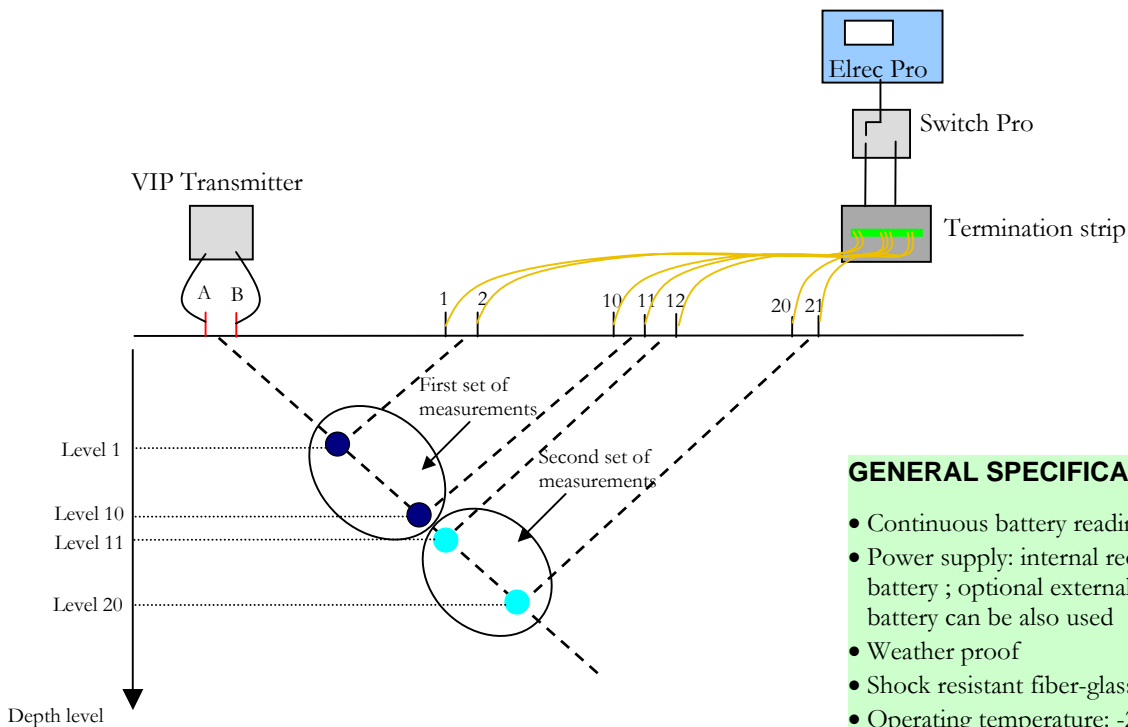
Elrec Pro

Switch Pro

VIP Transmitter

Termination strip

A B

1 2 10 11 12 20 21

First set of measurements

Second set of measurements

Level 1

Level 10

Level 11

Level 20

Depth level

GENERAL SPECIFICA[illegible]

• Continuous battery readi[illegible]

• Power supply: internal re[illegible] battery ; optional externa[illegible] battery can be also used

• Weather proof

• Shock resistant fiber-glas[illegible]

• Operating temperature: -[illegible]